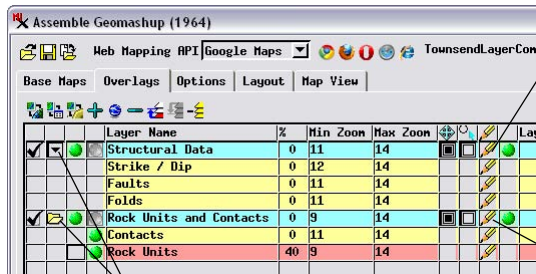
Assemble Geomashup (1964)

Web Mapping API Google Maps TownsendLayerCon

Base Maps | Overlays | Options | Layout | Map View

| | | | | Layer Name | % | Min Zoom | Max Zoom | | | | Lay |
|---|---|---|---|---|---|---|---|---|---|---|---|
| ✔ | | | | Structural Data | 0 | 11 | 14 | | | | |
| | | | | Strike / Dip | 0 | 12 | 14 | | | | |
| | | | | Faults | 0 | 11 | 14 | | | | |
| | | | | Folds | 0 | 11 | 14 | | | | |
| ✔ | | | | Rock Units and Contacts | 0 | 9 | 14 | | | | |
| | | | | Contacts | 0 | 11 | 14 | | | | |
| | | | | Rock Units | 40 | 9 | 14 | | | | |